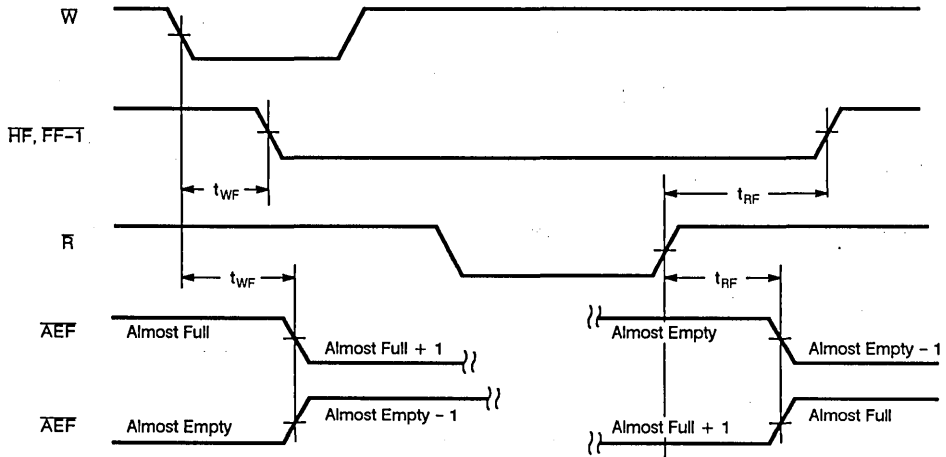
$\overline{W}$

$\overline{HF}$, $\overline{FF-1}$

$t_{WF}$

$t_{RF}$

$\overline{R}$

$t_{WF}$

$t_{RF}$

$\overline{AEF}$ Almost Full

Almost Full + 1

Almost Empty

Almost Empty - 1

$\overline{AEF}$ Almost Empty

Almost Empty - 1

Almost Full + 1

Almost Full